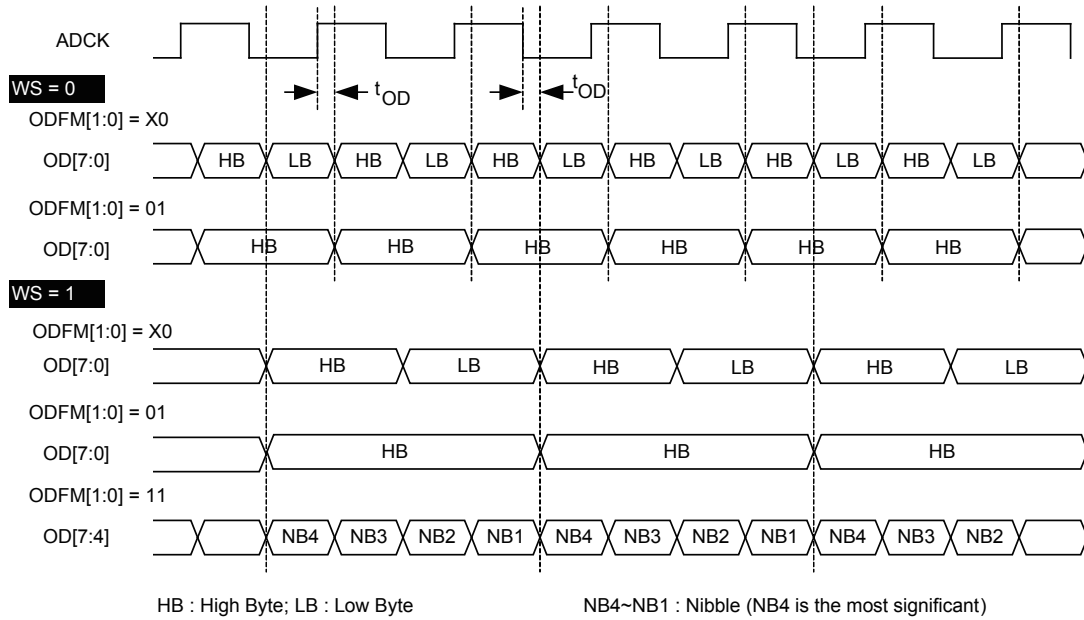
ADCK

WS = 0

$t_{OD}$

$t_{OD}$

ODFM[1:0] = X0

OD[7:0]

HB LB HB LB HB LB HB LB HB LB HB LB

ODFM[1:0] = 01

OD[7:0]

HB HB HB HB HB HB

WS = 1

ODFM[1:0] = X0

OD[7:0]

HB LB HB LB HB LB

ODFM[1:0] = 01

OD[7:0]

HB HB HB

ODFM[1:0] = 11

OD[7:4]

NB4 NB3 NB2 NB1 NB4 NB3 NB2 NB1 NB4 NB3 NB2

HB : High Byte; LB : Low Byte

NB4~NB1 : Nibble (NB4 is the most significant)